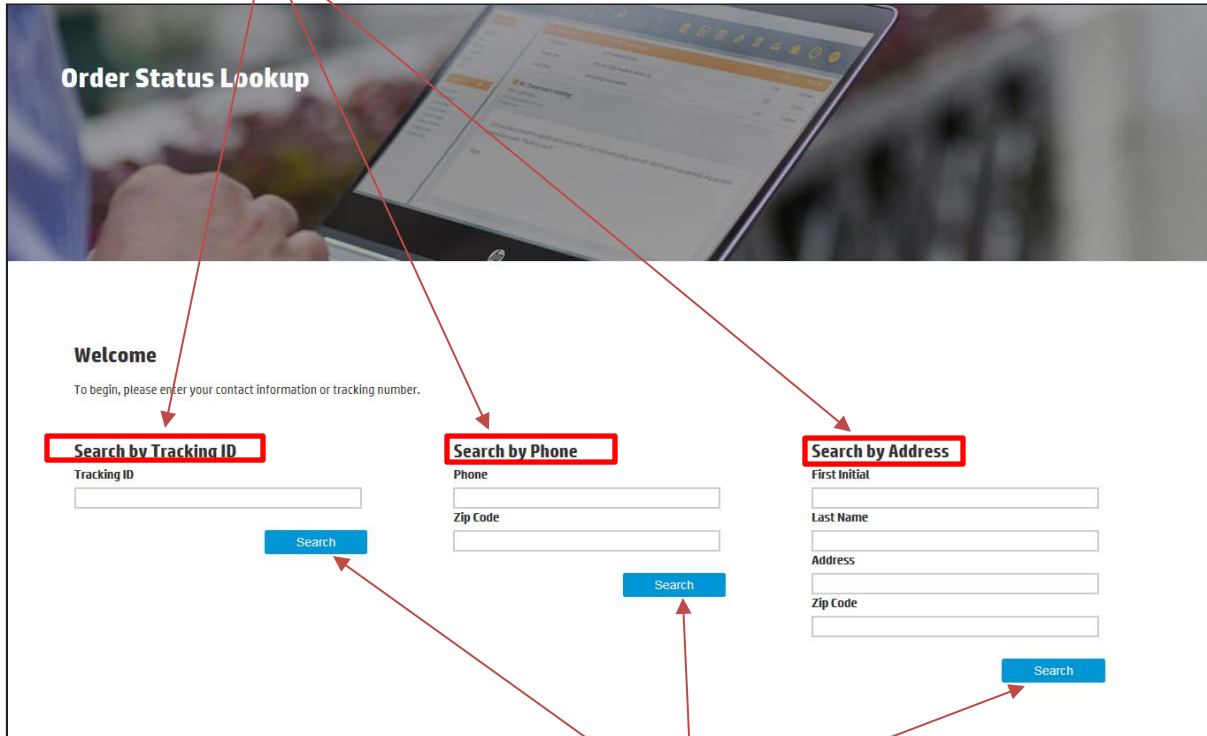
Order Status Lookup

Welcome

To begin, please enter your contact information or tracking number.

Search by Tracking ID

Tracking ID

Search

Search by Phone

Phone

Zip Code

Search

Search by Address

First Initial

Last Name

Address

Zip Code

Search